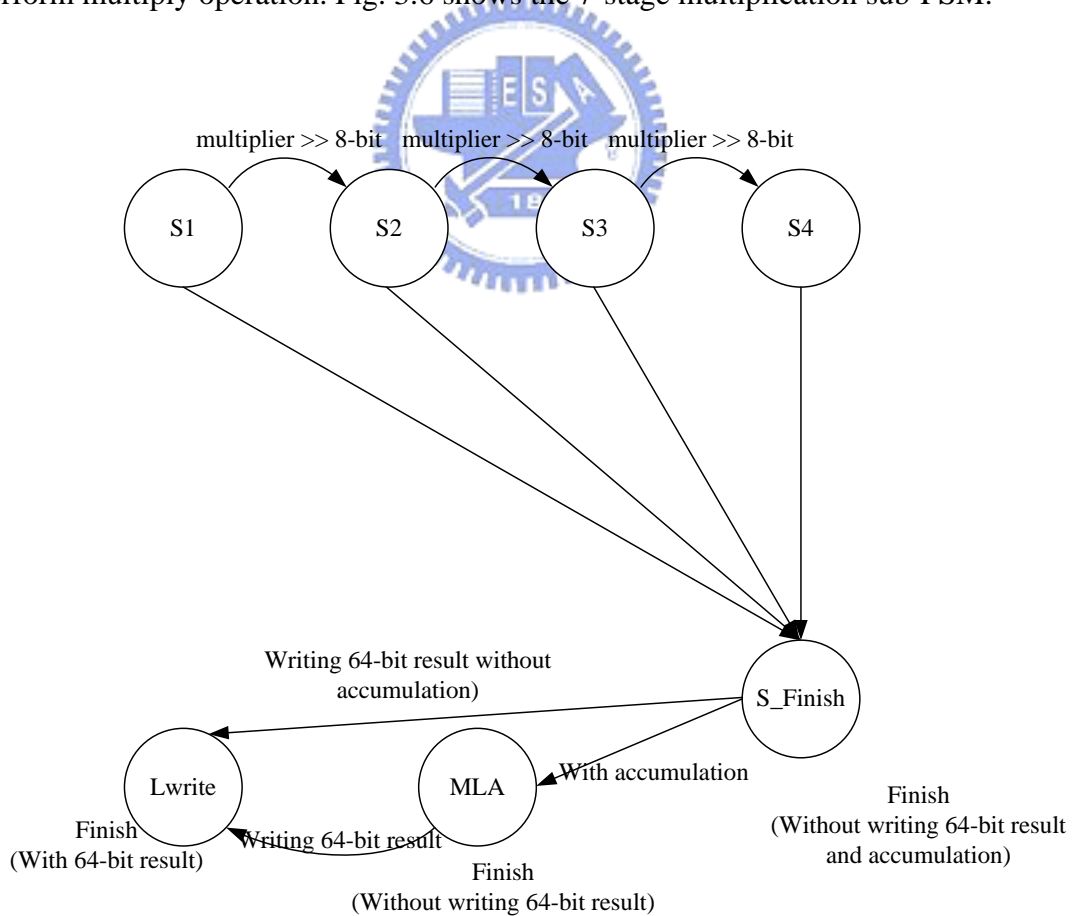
rform multiply operation. Fig. 3.6 shows the 7 stage multiplication sub FSM.

multiplier >> 8-bit
multiplier >> 8-bit
multiplier >> 8-bit

S1
S2
S3
S4

Writing 64-bit result without accumulation)

S_Finish

Lwrite
MLA
With accumulation

Finish
(With 64-bit result)

Writing 64-bit result

Finish
(Without writing 64-bit result)

Finish
(Without writing 64-bit result and accumulation)